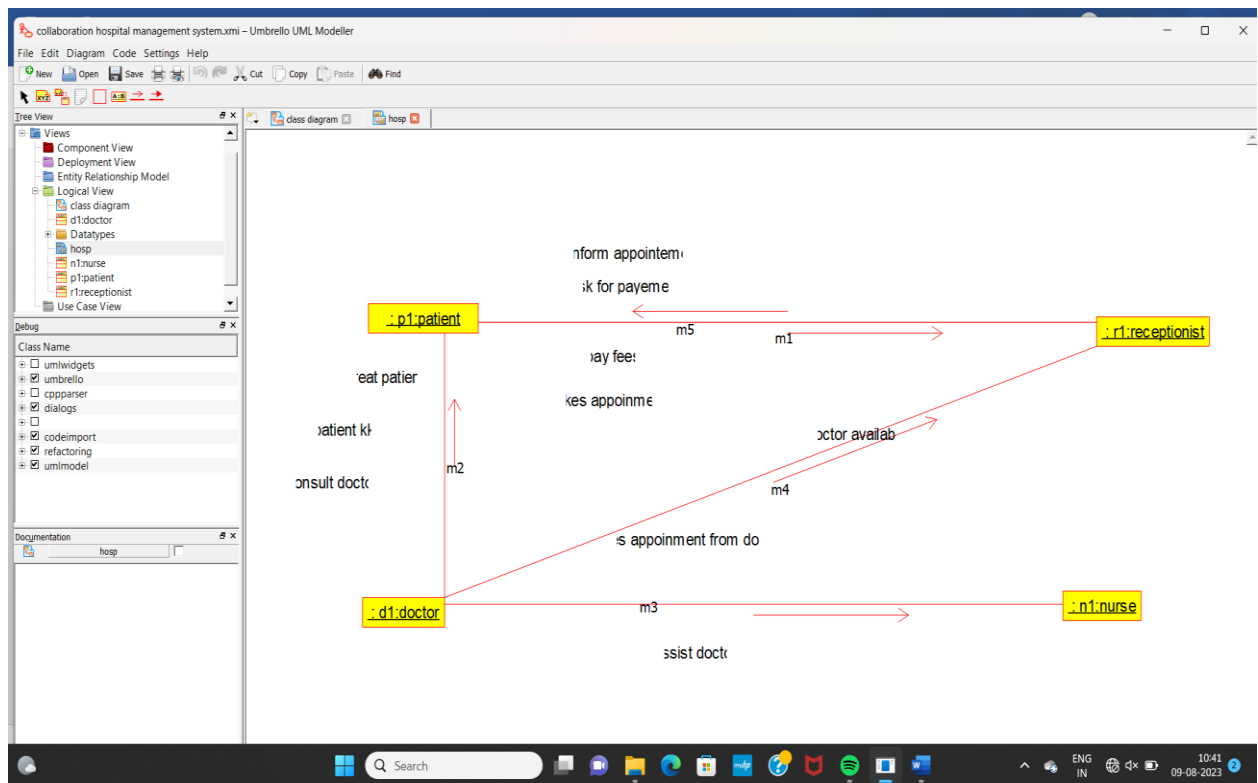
collaboration hospital management system.xmi – Umbrello UML Modeller

File Edit Diagram Code Settings Help

New Open Save Cut Copy Paste Find

Tree View

Views
Component View
Deployment View
Entity Relationship Model
Logical View
class diagram
d1:doctor
Datatypes
hosp
n1:nurse
p1:patient
r1:receptionist
Use Case View

Debug

Class Name
umlwidgets
umbrello
cppparser
dialogs
codeimport
refactoring
umlmodel

Documentation

hosp

class diagram hosp

nform appointem

sk for payeme

: p1:patient

m5

m1

: r1:receptionist

pay fees

reat patier

kes appoinme

patient kł

ctor availab

m2

onsult docto

m4

s appoinment from do

: d1:doctor

m3

: n1:nurse

ssist docto

Search

ENG IN

10:41 09-08-2023